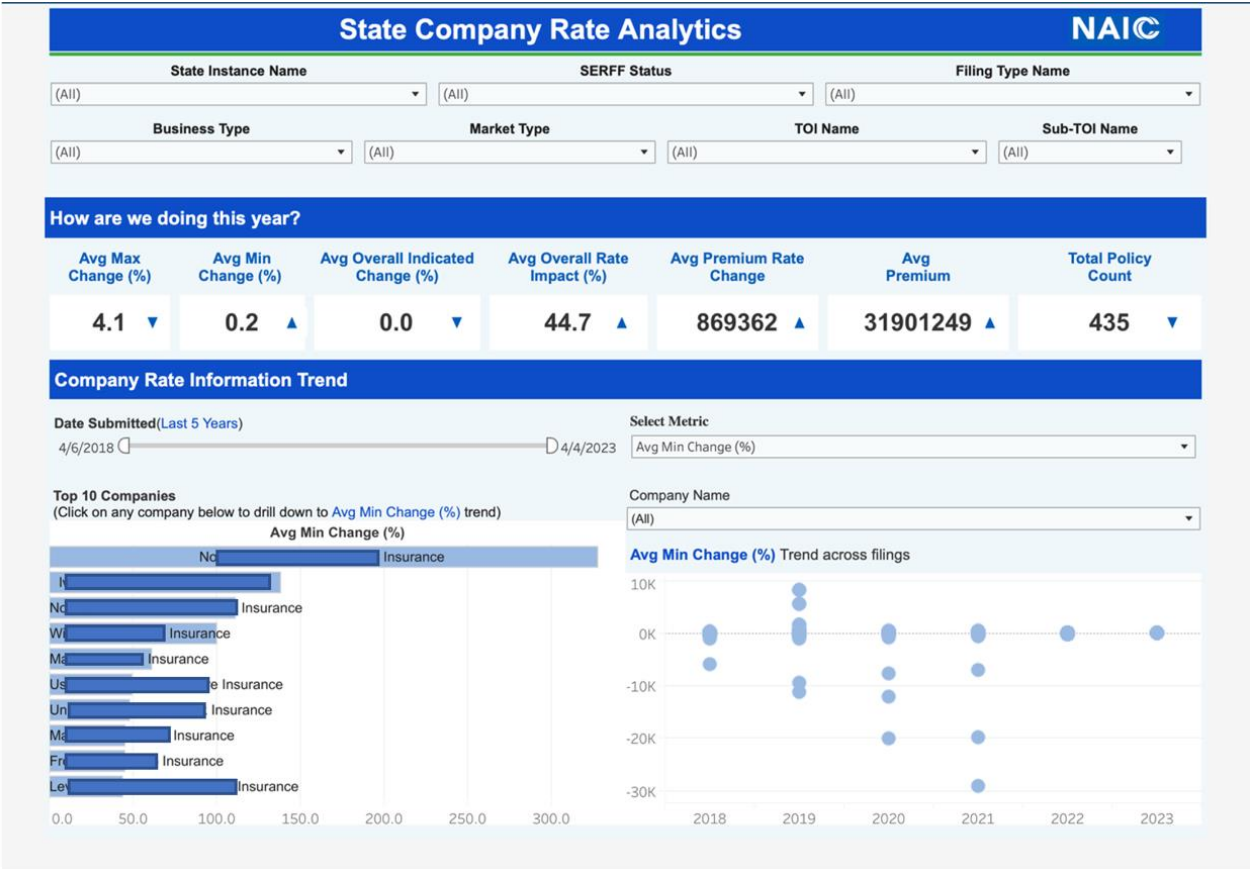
State Company Rate Analytics

NAIC

State Instance Name
(All)

SERFF Status
(All)

Filing Type Name
(All)

Business Type
(All)

Market Type
(All)

TOI Name
(All)

Sub-TOI Name
(All)

How are we doing this year?

| Avg Max Change (%) | Avg Min Change (%) | Avg Overall Indicated Change (%) | Avg Overall Rate Impact (%) | Avg Premium Rate Change | Avg Premium | Total Policy Count |
|---|---|---|---|---|---|---|
| 4.1 ▼ | 0.2 ▲ | 0.0 ▼ | 44.7 ▲ | 869362 ▲ | 31901249 ▲ | 435 ▼ |

Company Rate Information Trend

Date Submitted(Last 5 Years)
4/6/2018
4/4/2023

Select Metric
Avg Min Change (%)

Top 10 Companies
(Click on any company below to drill down to Avg Min Change (%) trend)

Avg Min Change (%)

No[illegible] Insurance
I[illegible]
No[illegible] Insurance
Wi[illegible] Insurance
Ma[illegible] Insurance
Us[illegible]e Insurance
Un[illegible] Insurance
Ma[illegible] Insurance
Fr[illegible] Insurance
Le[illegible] Insurance

0.0 50.0 100.0 150.0 200.0 250.0 300.0

Company Name
(All)

Avg Min Change (%) Trend across filings

10K
0K
-10K
-20K
-30K

2018 2019 2020 2021 2022 2023